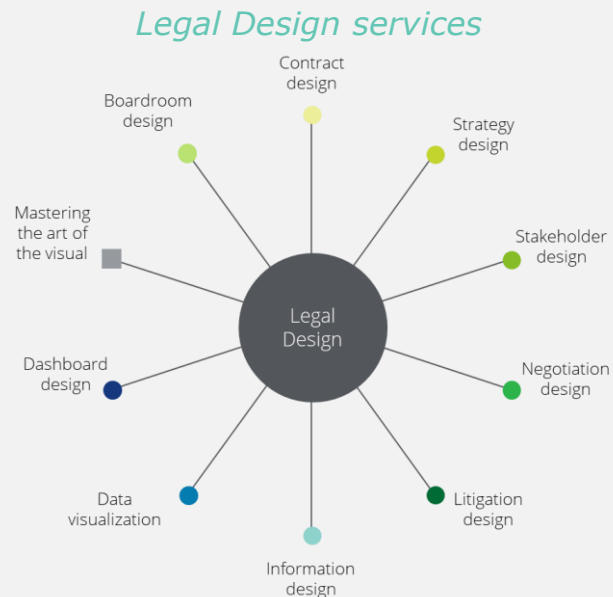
Legal Design services

Contract design

Strategy design

Stakeholder design

Negotiation design

Litigation design

Information design

Data visualization

Dashboard design

Mastering the art of the visual

Boardroom design

Legal Design